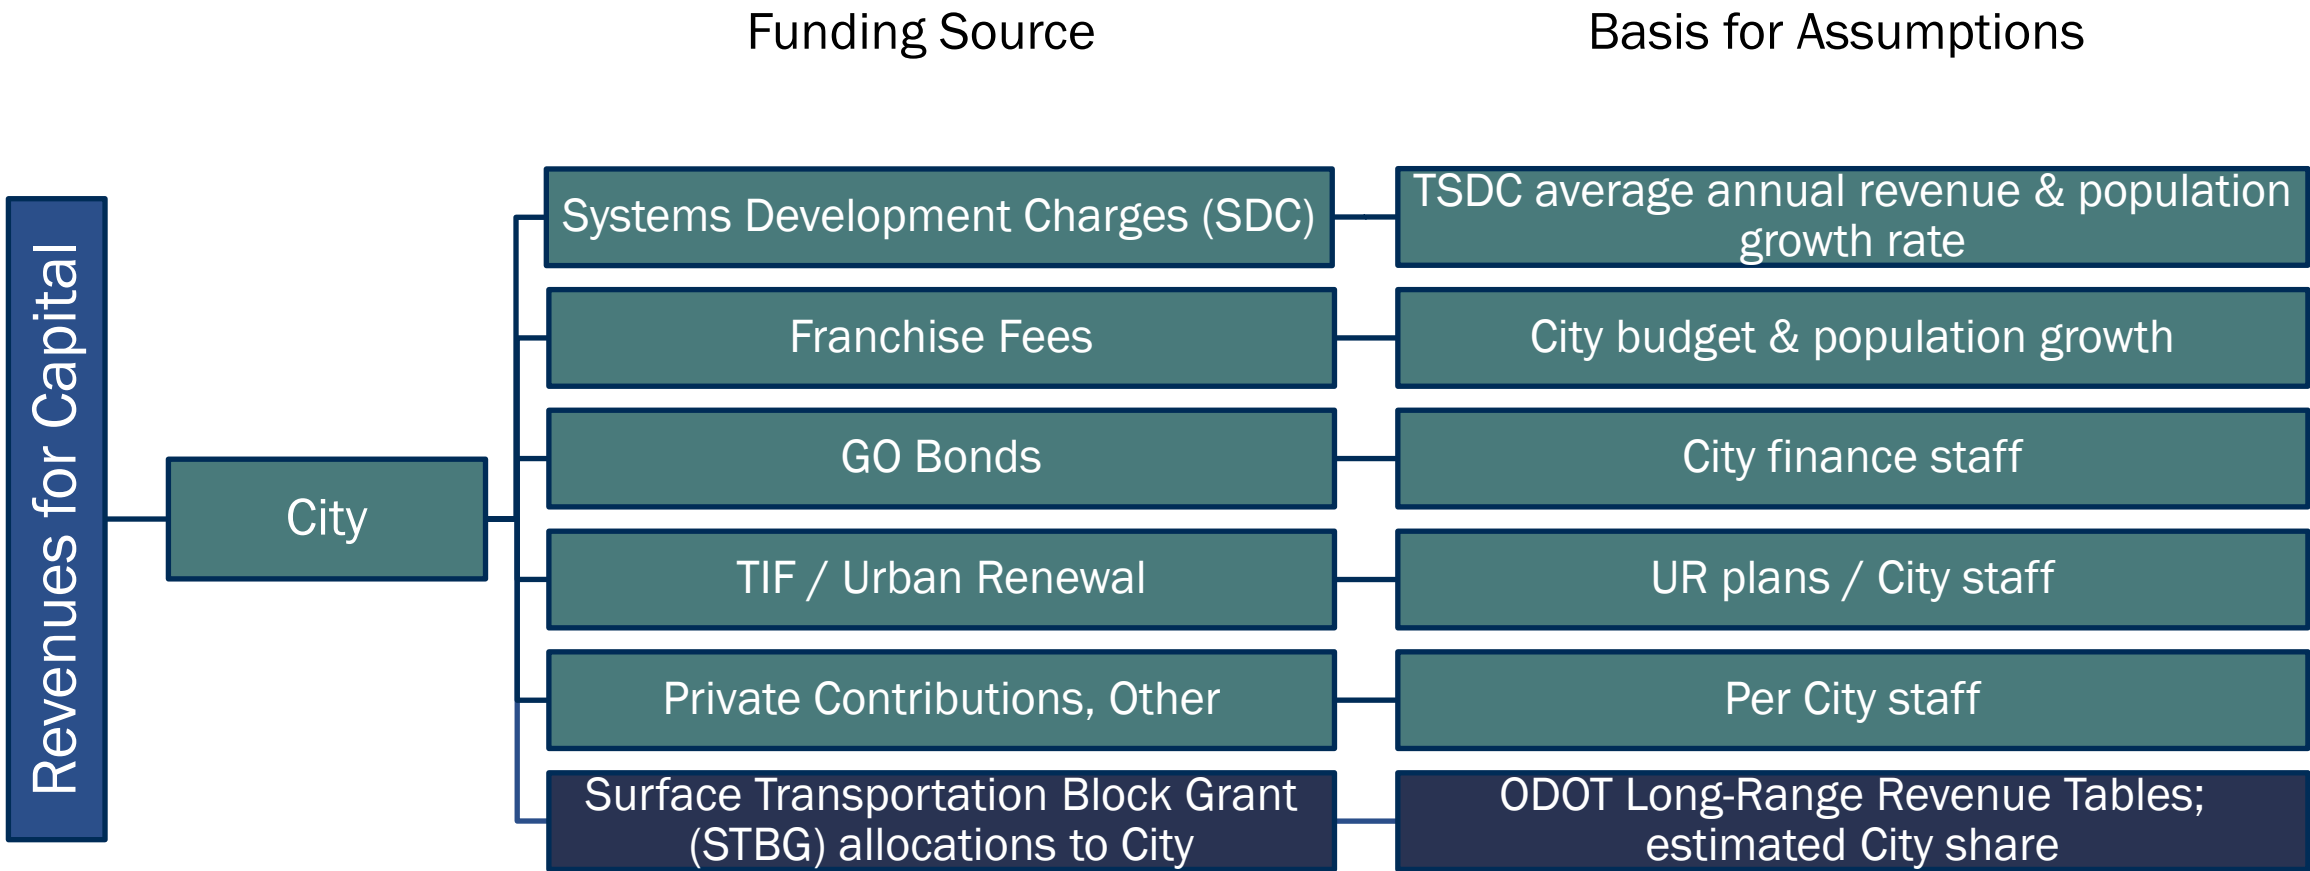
Funding Source

Basis for Assumptions

Revenues for Capital

City

| Funding Source | Basis for Assumptions |
|---|---|
| Systems Development Charges (SDC) | TSDC average annual revenue & population growth rate |
| Franchise Fees | City budget & population growth |
| GO Bonds | City finance staff |
| TIF / Urban Renewal | UR plans / City staff |
| Private Contributions, Other | Per City staff |
| Surface Transportation Block Grant (STBG) allocations to City | ODOT Long-Range Revenue Tables; estimated City share |